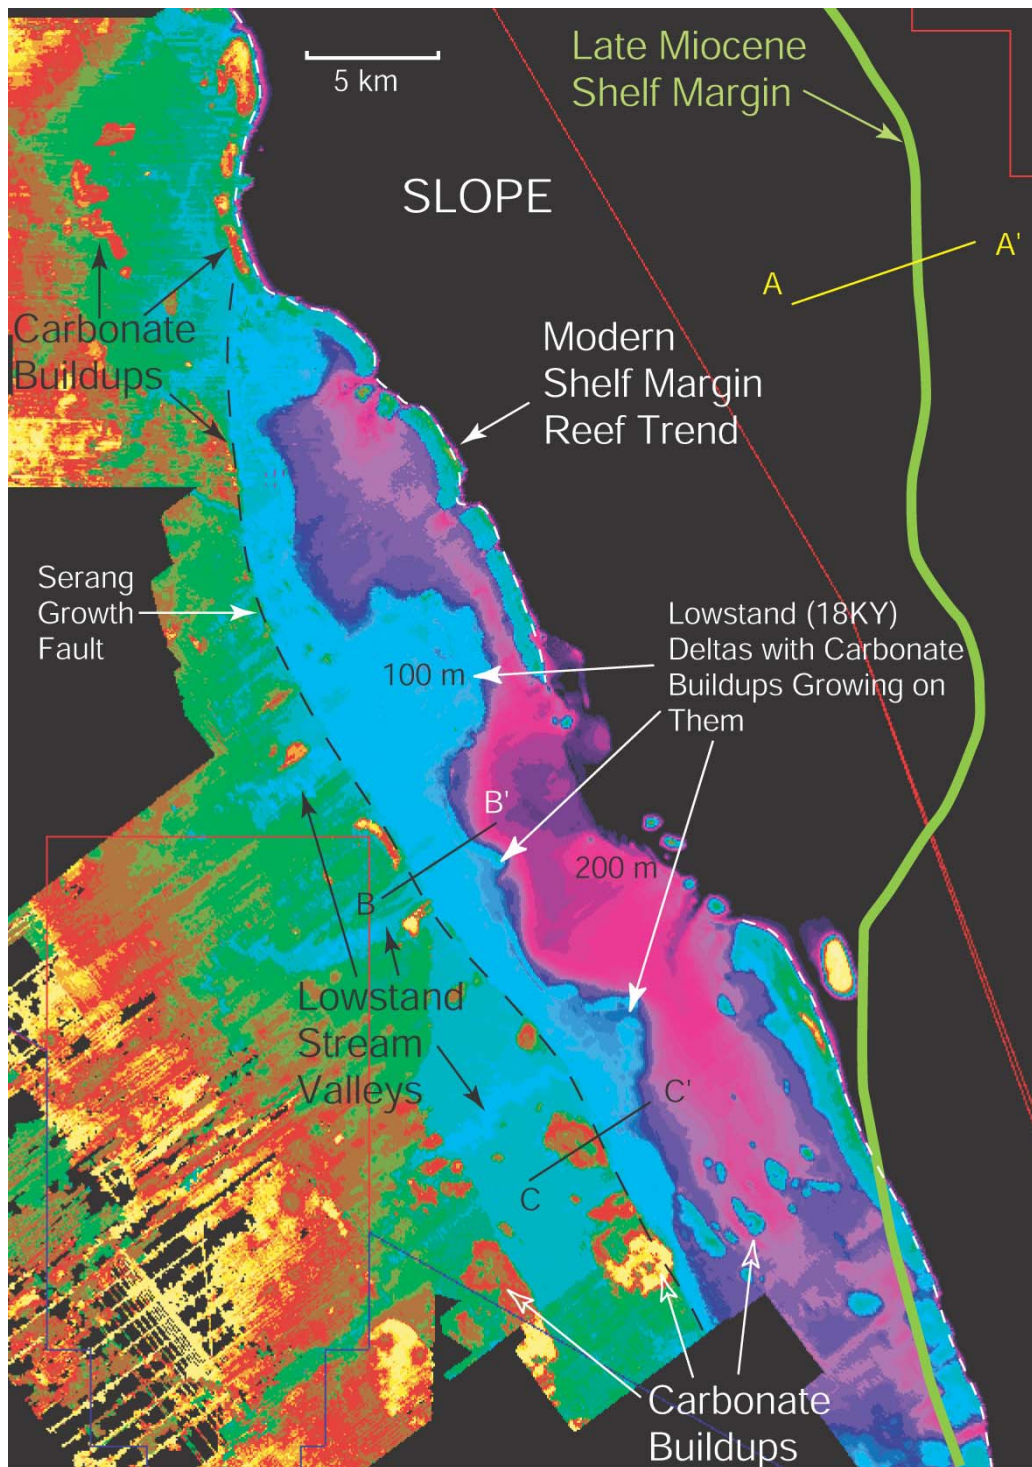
5 km

Late Miocene Shelf Margin

SLOPE

A

A'

Carbonate Buildups

Modern Shelf Margin Reef Trend

Serang Growth Fault

Lowstand (18KY) Deltas with Carbonate Buildups Growing on Them

100 m

B'

200 m

B

Lowstand Stream Valleys

C'

C

Carbonate Buildups